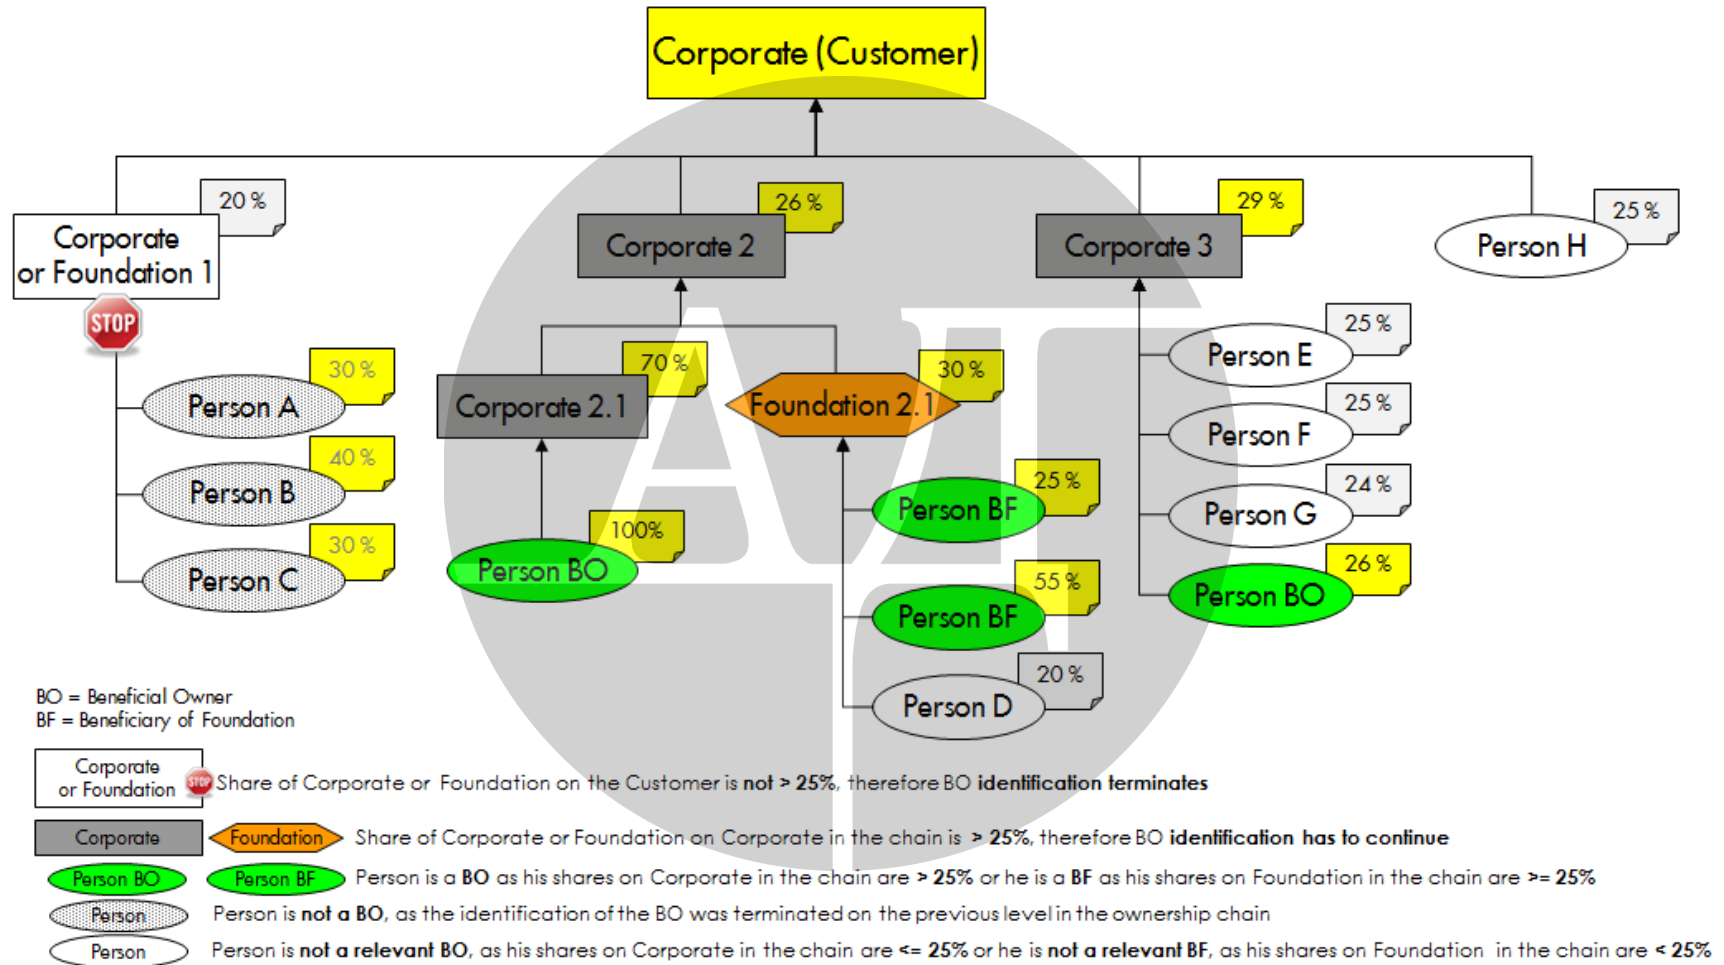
Corporate (Customer)

20 %
Corporate or Foundation 1
STOP
30 %
Person A
40 %
Person B
30 %
Person C

26 %
Corporate 2
70 %
Corporate 2.1
100%
Person BO
30 %
Foundation 2.1
25 %
Person BF
55 %
Person BF
20 %
Person D

29 %
Corporate 3
25 %
Person E
25 %
Person F
24 %
Person G
26 %
Person BO

25 %
Person H

BO = Beneficial Owner
BF = Beneficiary of Foundation

Corporate or Foundation
Share of Corporate or Foundation on the Customer is not > 25%, therefore BO identification terminates

Corporate
Foundation
Share of Corporate or Foundation on Corporate in the chain is > 25%, therefore BO identification has to continue

Person BO
Person BF
Person is a BO as his shares on Corporate in the chain are > 25% or he is a BF as his shares on Foundation in the chain are >= 25%

Person
Person is not a BO, as the identification of the BO was terminated on the previous level in the ownership chain

Person
Person is not a relevant BO, as his shares on Corporate in the chain are <= 25% or he is not a relevant BF, as his shares on Foundation in the chain are < 25%